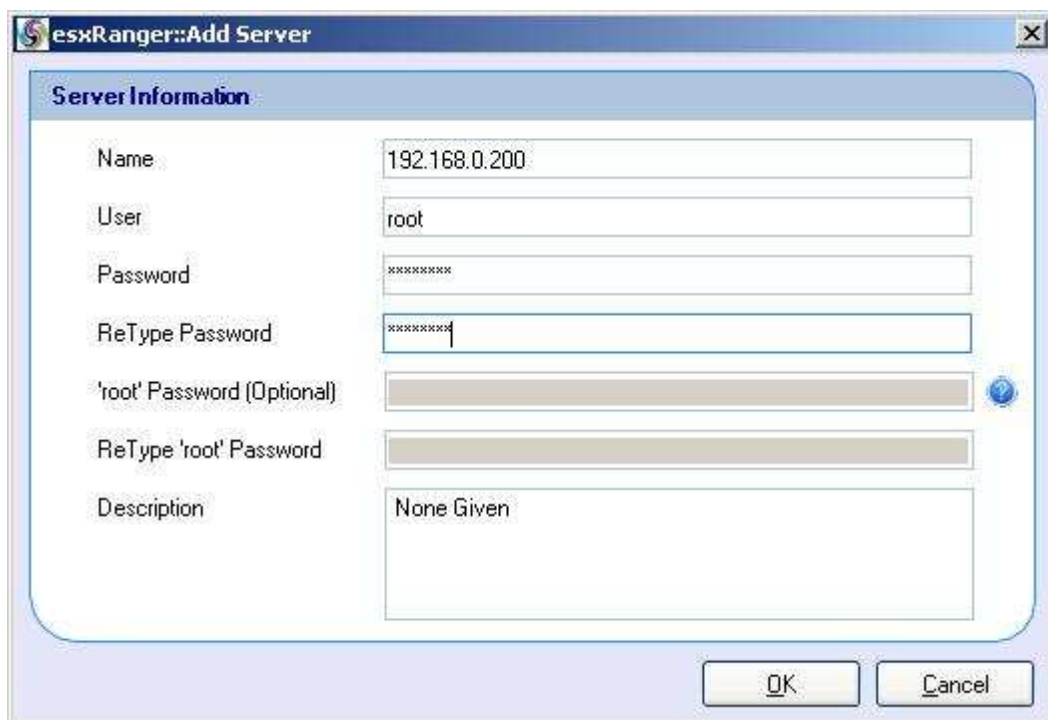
esxRanger::Add Server

Server Information

Name 192.168.0.200

User root

Password ********

ReType Password ********

'root' Password (Optional)

ReType 'root' Password

Description None Given

OK Cancel